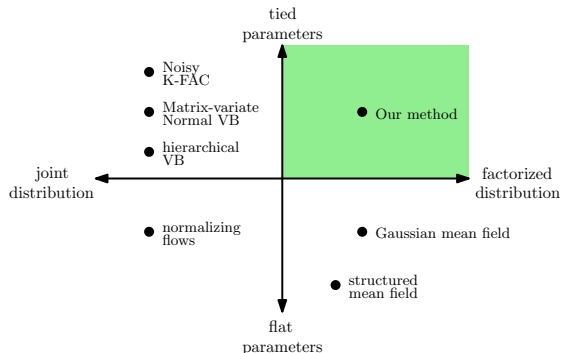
tied parameters

Noisy K-FAC

Matrix-variate Normal VB

hierarchical VB

Our method

joint distribution

factorized distribution

normalizing flows

Gaussian mean field

structured mean field

flat parameters